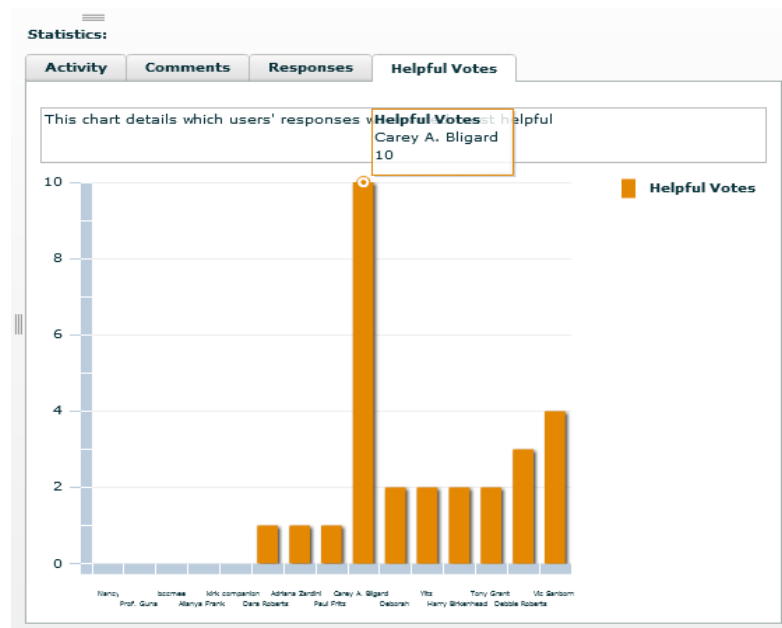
Statistics:

Activity | Comments | Responses | Helpful Votes

This chart details which users' responses w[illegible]st helpful

Helpful Votes
Carey A. Bligard
10

Helpful Votes

10
8
6
4
2
0

Nancy
Prof. Guns
bocmes
Alanya Frank
kirk companion
Dara Roberts
Adriana Zardini
Paul Fritz
Carey A. Bligard
Deborah
Yts
Harry Birkenhead
Tony Grant
Debbie Roberts
Vic Sanborn